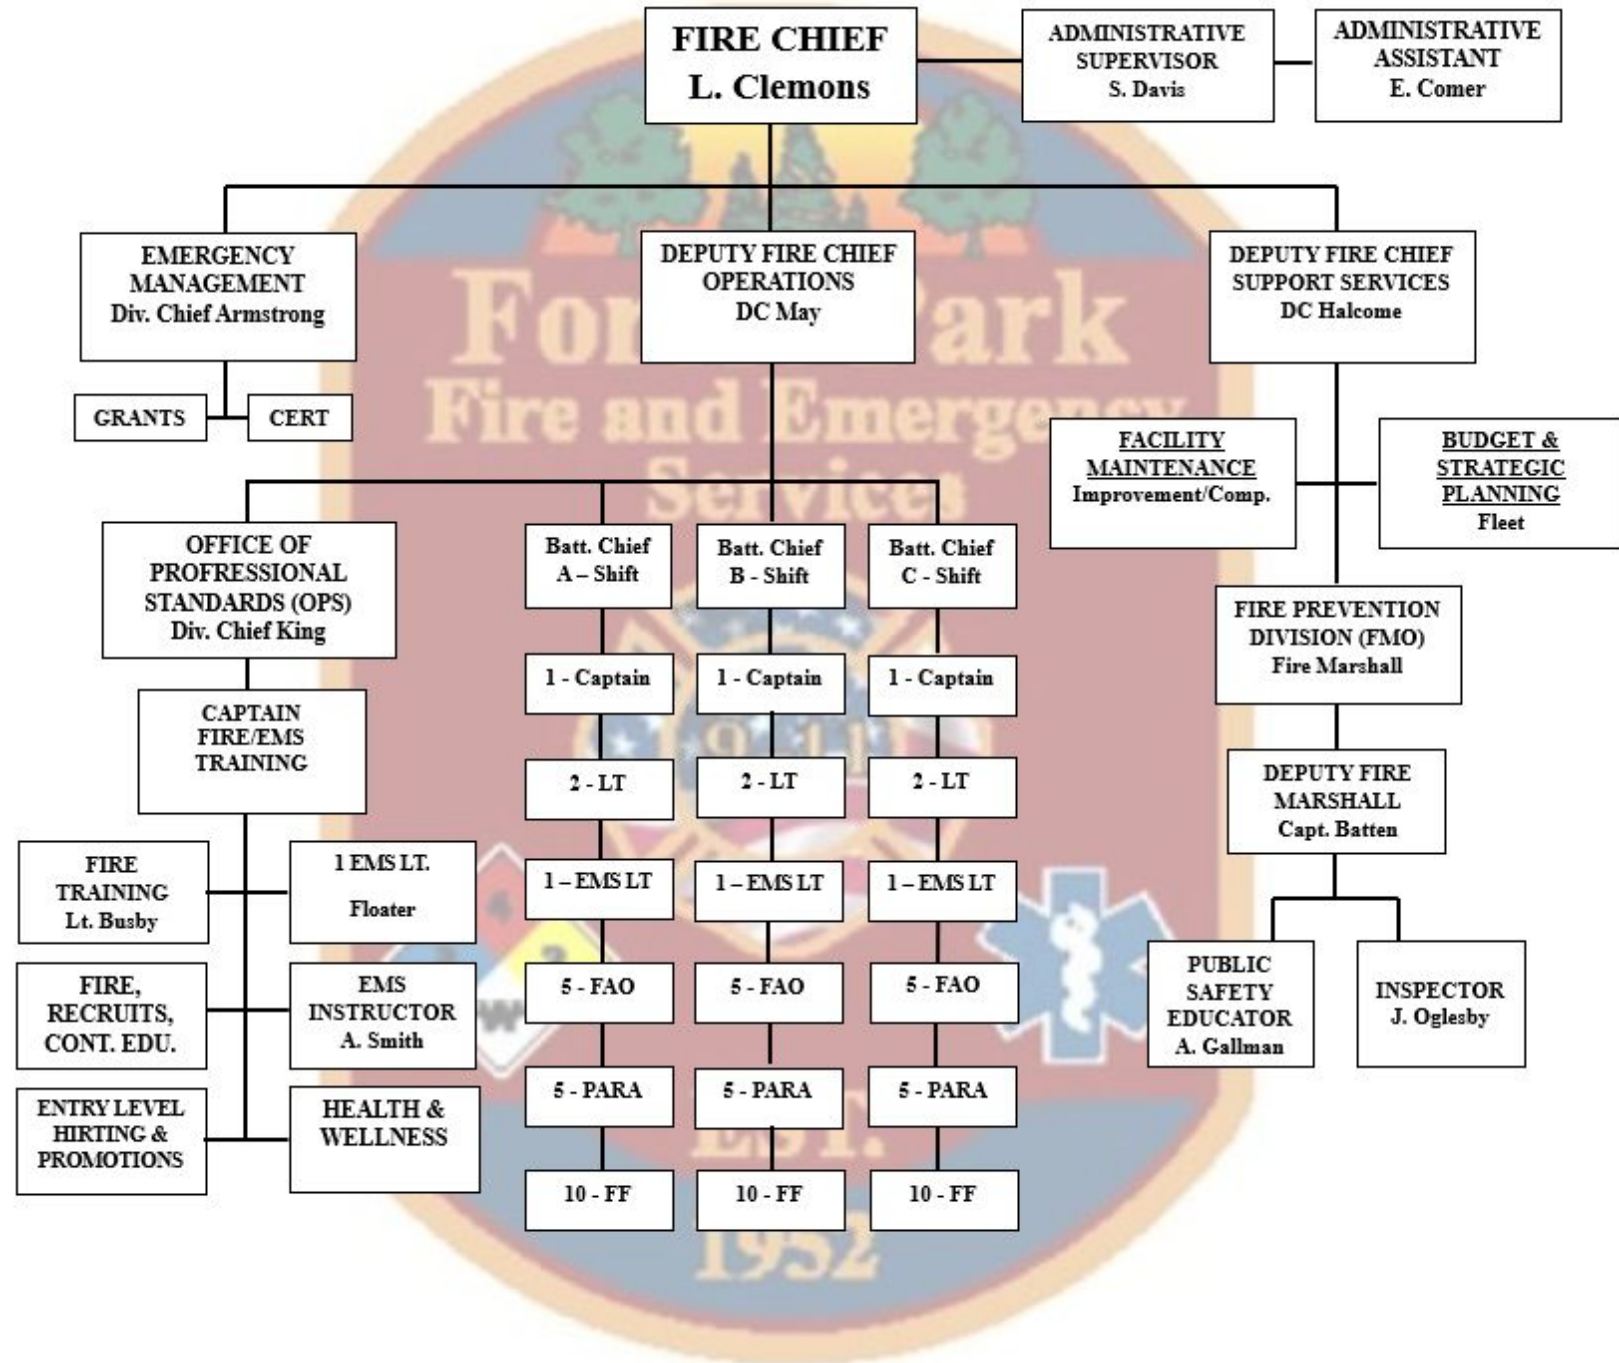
FIRE CHIEF
L. Clemons

ADMINISTRATIVE SUPERVISOR
S. Davis

ADMINISTRATIVE ASSISTANT
E. Comer

EMERGENCY MANAGEMENT
Div. Chief Armstrong

DEPUTY FIRE CHIEF OPERATIONS
DC May

DEPUTY FIRE CHIEF SUPPORT SERVICES
DC Halcome

GRANTS

CERT

FACILITY MAINTENANCE
Improvement/Comp.

BUDGET & STRATEGIC PLANNING
Fleet

OFFICE OF PROFRESSIONAL STANDARDS (OPS)
Div. Chief King

Batt. Chief
A – Shift

Batt. Chief
B - Shift

Batt. Chief
C - Shift

FIRE PREVENTION DIVISION (FMO)
Fire Marshall

CAPTAIN FIRE/EMS TRAINING

1 - Captain

1 - Captain

1 - Captain

2 - LT

2 - LT

2 - LT

DEPUTY FIRE MARSHALL
Capt. Batten

FIRE TRAINING
Lt. Busby

1 EMS LT.
Floater

1 – EMS LT

1 – EMS LT

1 – EMS LT

FIRE, RECRUITS, CONT. EDU.

EMS INSTRUCTOR
A. Smith

5 - FAO

5 - FAO

5 - FAO

PUBLIC SAFETY EDUCATOR
A. Gallman

INSPECTOR
J. Oglesby

ENTRY LEVEL HIRTING & PROMOTIONS

HEALTH & WELLNESS

5 - PARA

5 - PARA

5 - PARA

10 - FF

10 - FF

10 - FF

Forest Park
Fire and Emergency Services
EST.
1952